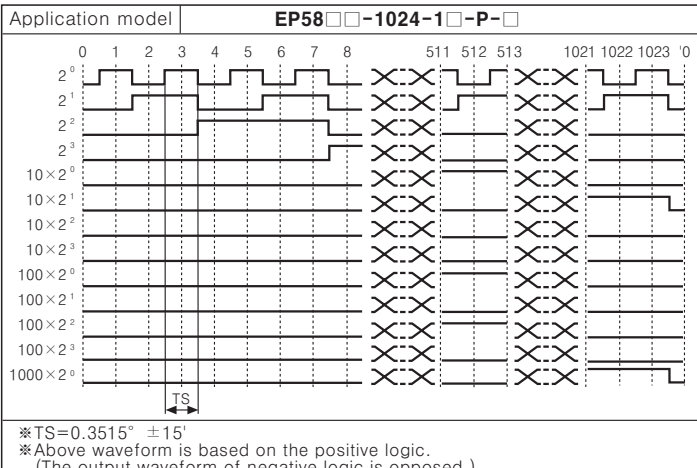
| Application model | EP58□□-1024-1□-P-□ |
|---|---|

0 1 2 3 4 5 6 7 8 511 512 513 1021 1022 1023 '0

$2^0$
$2^1$
$2^2$
$2^3$
$10\times2^0$
$10\times2^1$
$10\times2^2$
$10\times2^3$
$100\times2^0$
$100\times2^1$
$100\times2^2$
$100\times2^3$
$1000\times2^0$

TS

※TS=0.3515° ±15'
※Above waveform is based on the positive logic.
(The output waveform of negative logic is opposed.)